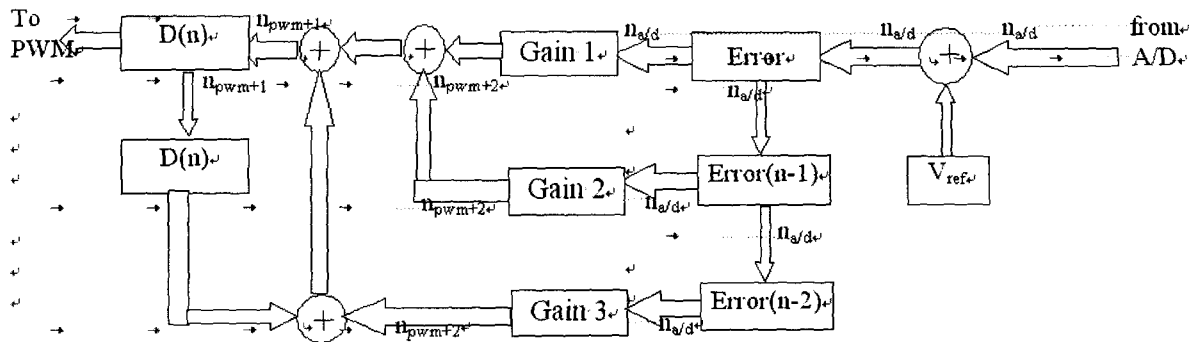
To PWM

D(n)

$n_{pwm+1}$

+

+

Gain 1

$n_{a/d}$

Error

$n_{a/d}$

+

$n_{a/d}$

from A/D

$n_{pwm+1}$

$n_{pwm+2}$

$n_{a/d}$

D(n)

Gain 2

Error(n-1)

$V_{ref}$

$n_{pwm+2}$

$n_{a/d}$

$n_{a/d}$

+

$n_{pwm+2}$

Gain 3

Error(n-2)

$n_{a/d}$